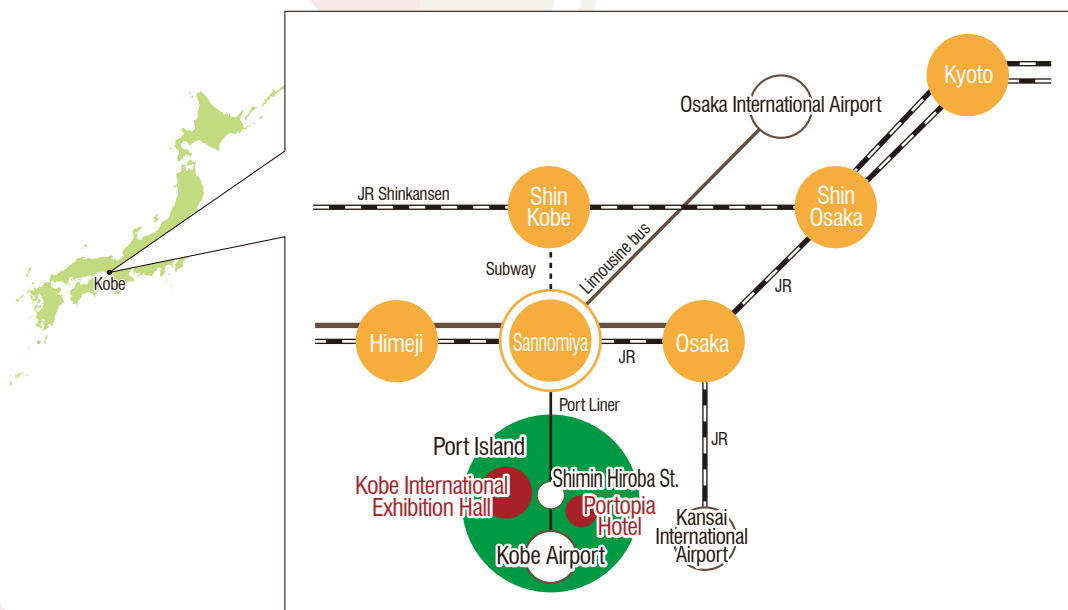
Kobe

Kyoto

Osaka International Airport

JR Shinkansen

Shin Kobe

Shin Osaka

Limousine bus

Subway

JR

Himeji

Sannomiya

Osaka

JR

Port Liner

JR

Port Island

Kobe International Exhibition Hall

Shimin Hiroba St.

Portopia Hotel

Kobe Airport

Kansai International Airport